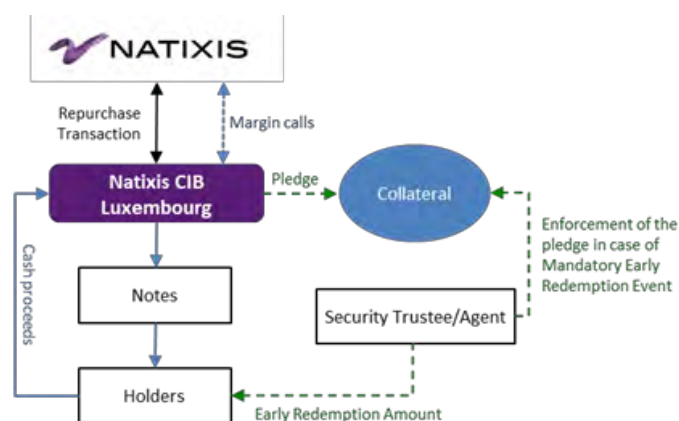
NATIXIS

Repurchase Transaction

Margin calls

Natixis CIB Luxembourg

Pledge

Collateral

Enforcement of the pledge in case of Mandatory Early Redemption Event

Cash proceeds

Notes

Security Trustee/Agent

Holders

Early Redemption Amount